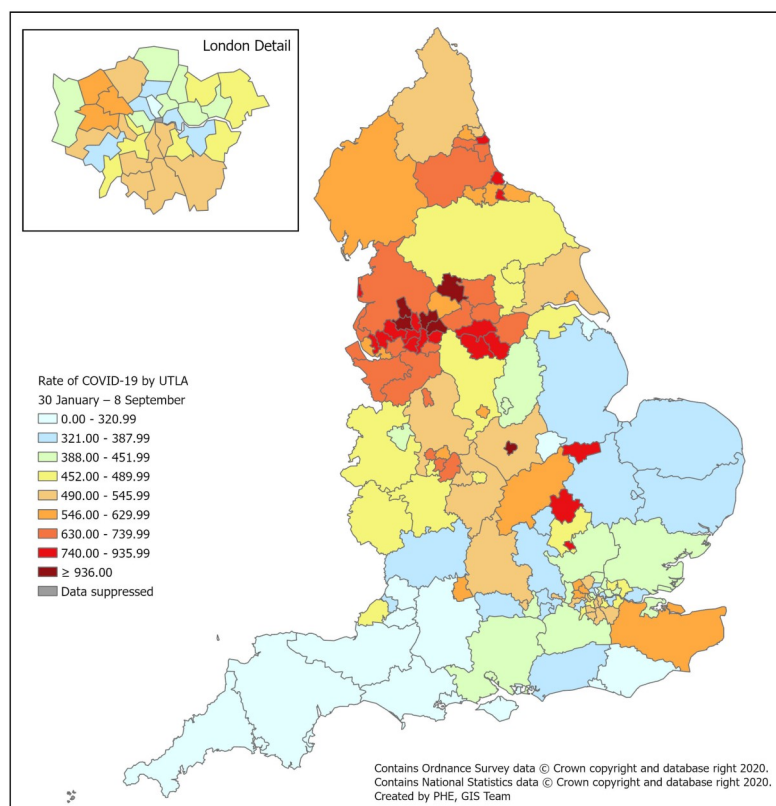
London Detail

Rate of COVID-19 by UTLA
30 January – 8 September
0.00 - 320.99
321.00 - 387.99
388.00 - 451.99
452.00 - 489.99
490.00 - 545.99
546.00 - 629.99
630.00 - 739.99
740.00 - 935.99
≥ 936.00
Data suppressed

Contains Ordnance Survey data © Crown copyright and database right 2020.
Contains National Statistics data © Crown copyright and database right 2020.
Created by PHE, GIS Team